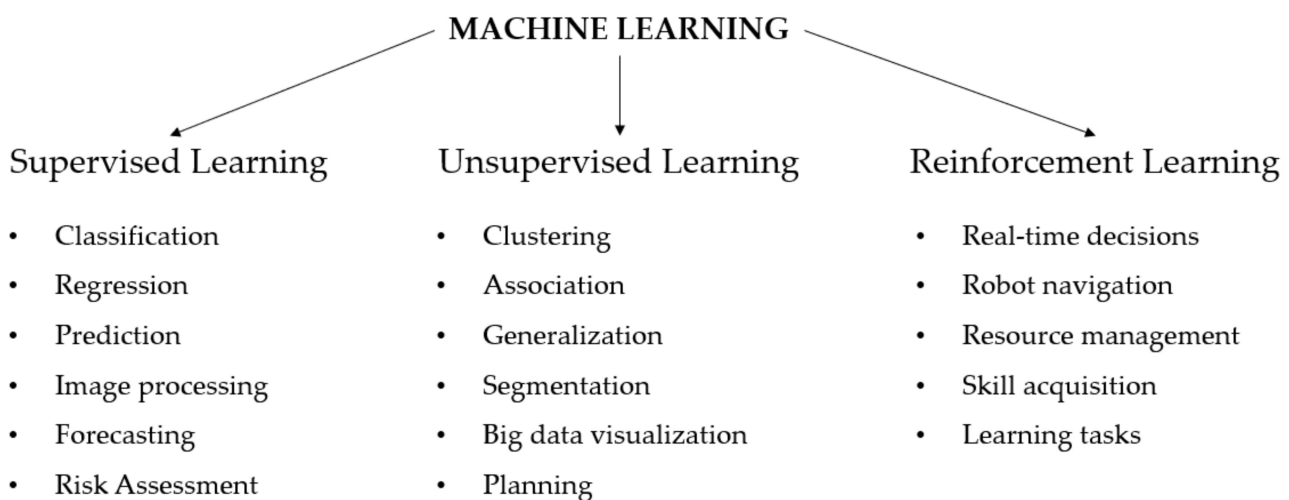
MACHINE LEARNING

Supervised Learning

- Classification
- Regression
- Prediction
- Image processing
- Forecasting
- Risk Assessment

Unsupervised Learning

- Clustering
- Association
- Generalization
- Segmentation
- Big data visualization
- Planning

Reinforcement Learning

- Real-time decisions
- Robot navigation
- Resource management
- Skill acquisition
- Learning tasks